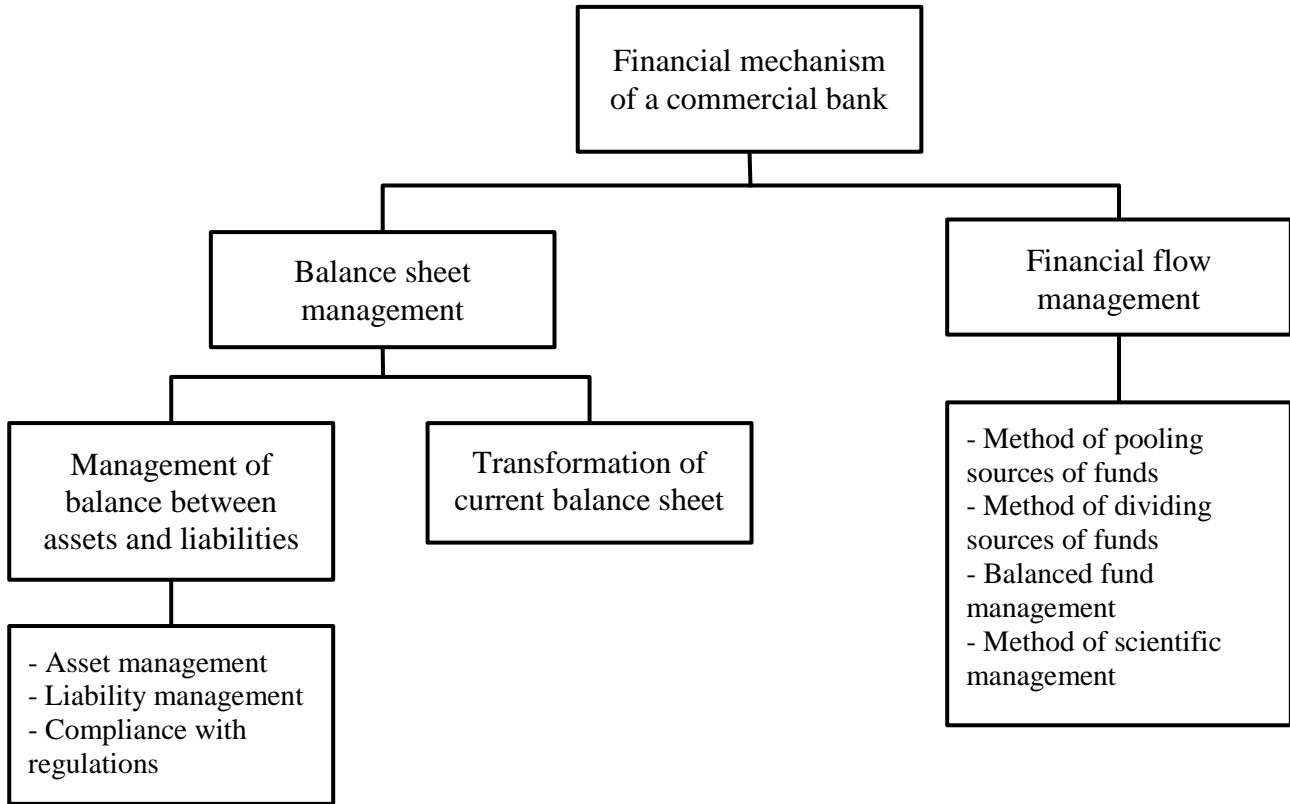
Financial mechanism of a commercial bank

Balance sheet management

Financial flow management

Management of balance between assets and liabilities

Transformation of current balance sheet

- Method of pooling sources of funds
- Method of dividing sources of funds
- Balanced fund management
- Method of scientific management

- Asset management
- Liability management
- Compliance with regulations